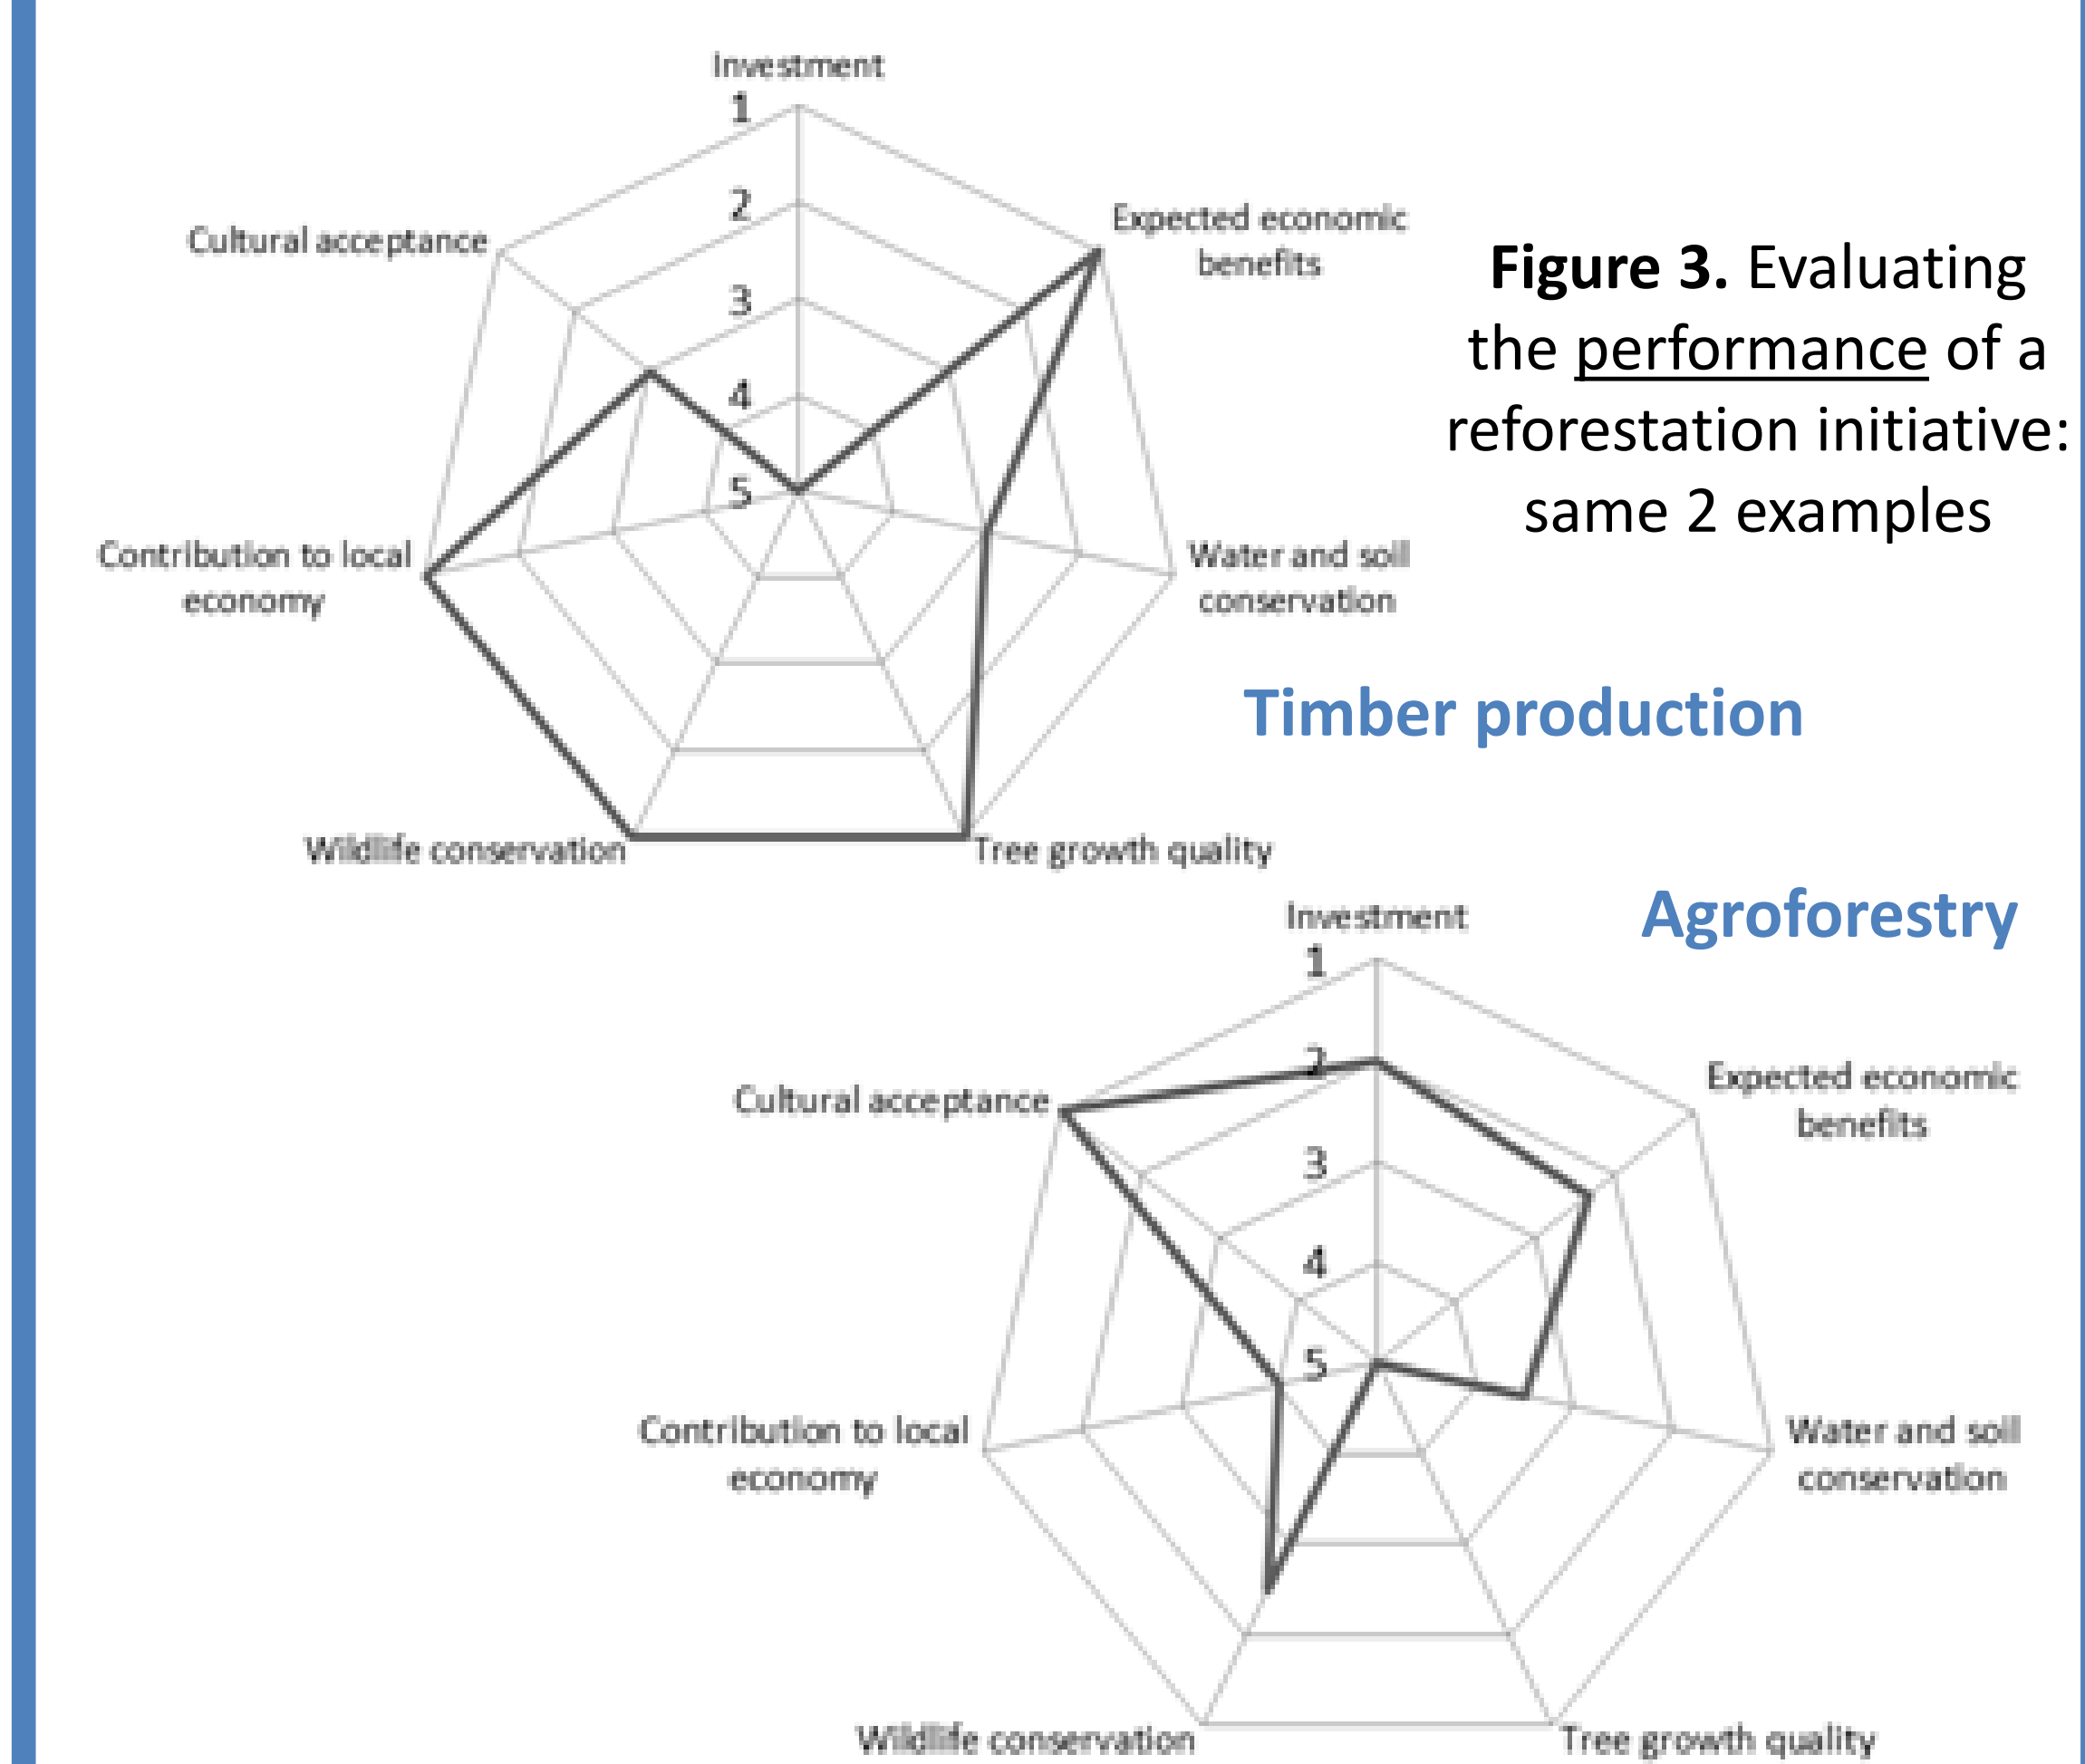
Investment
1
2
3
4
5
Expected economic benefits
Cultural acceptance
Water and soil conservation
Contribution to local economy
Wildlife conservation
Tree growth quality

**Figure 3.** Evaluating the performance of a reforestation initiative: same 2 examples

Timber production

Agroforestry

Investment
1
2
3
4
5
Expected economic benefits
Cultural acceptance
Water and soil conservation
Contribution to local economy
Wildlife conservation
Tree growth quality